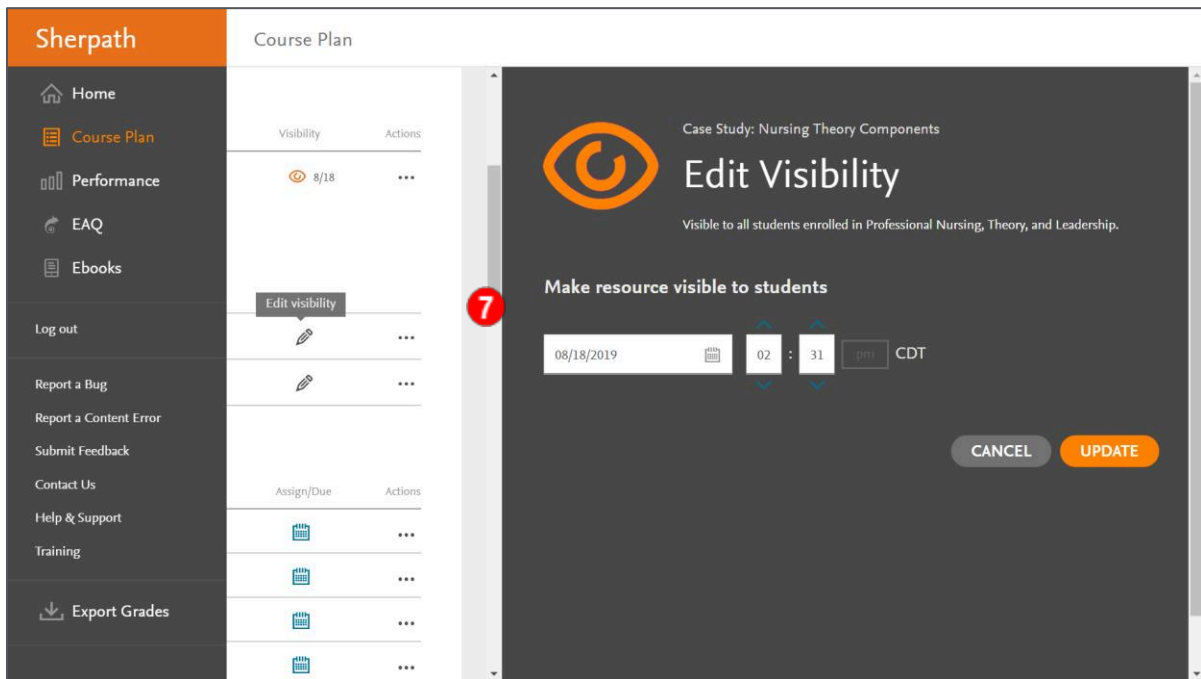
Sherpath

Course Plan

Home
Course Plan
Performance
EAQ
Ebooks

Log out

Report a Bug
Report a Content Error
Submit Feedback
Contact Us
Help & Support
Training

Export Grades

Visibility Actions

8/18 ...

Edit visibility

...

...

Assign/Due Actions

...
...
...
...

7

Case Study: Nursing Theory Components

Edit Visibility

Visible to all students enrolled in Professional Nursing, Theory, and Leadership.

Make resource visible to students

08/18/2019 02 : 31 pm CDT

CANCEL UPDATE